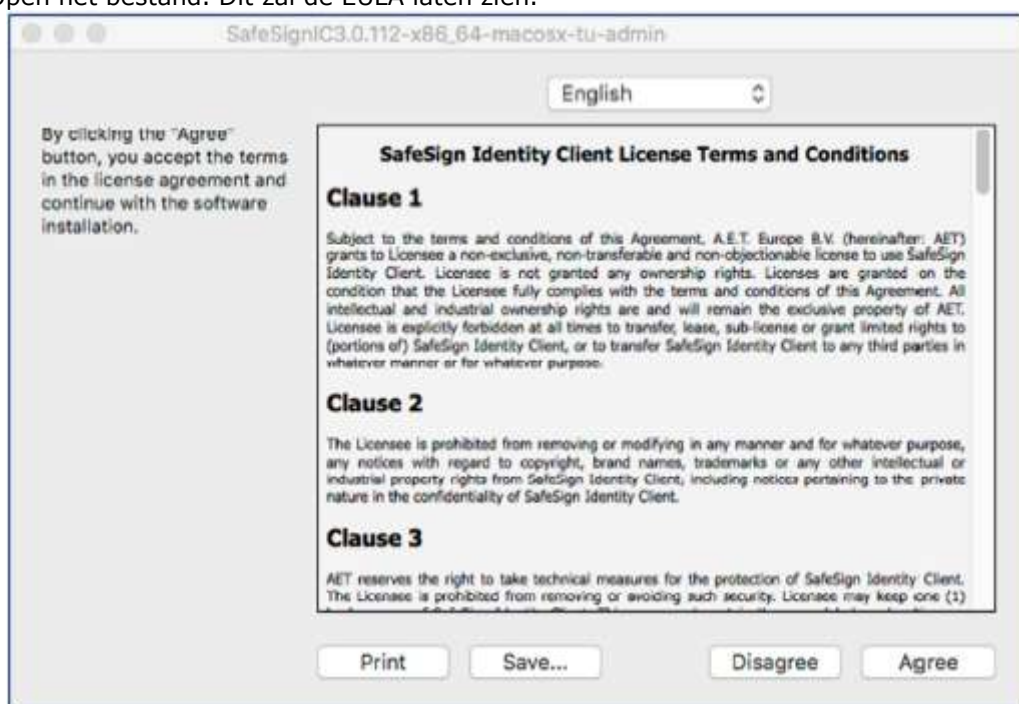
Open het bestand. Dit zal de EULA laten zien.

SafeSignIC3.0.112-x86_64-macosx-tu-admin

English

By clicking the "Agree" button, you accept the terms in the license agreement and continue with the software installation.

SafeSign Identity Client License Terms and Conditions

Clause 1

Subject to the terms and conditions of this Agreement, A.E.T. Europe B.V. (hereinafter: AET) grants to Licensee a non-exclusive, non-transferable and non-objectionable license to use SafeSign Identity Client. Licensee is not granted any ownership rights. Licenses are granted on the condition that the Licensee fully complies with the terms and conditions of this Agreement. All intellectual and industrial ownership rights are and will remain the exclusive property of AET. Licensee is explicitly forbidden at all times to transfer, lease, sub-license or grant limited rights to (portions of) SafeSign Identity Client, or to transfer SafeSign Identity Client to any third parties in whatever manner or for whatever purpose.

Clause 2

The Licensee is prohibited from removing or modifying in any manner and for whatever purpose, any notices with regard to copyright, brand names, trademarks or any other intellectual or industrial property rights from SafeSign Identity Client, including notices pertaining to the private nature in the confidentiality of SafeSign Identity Client.

Clause 3

AET reserves the right to take technical measures for the protection of SafeSign Identity Client. The Licensee is prohibited from removing or avoiding such security. Licensee may keep one (1) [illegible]

Print Save... Disagree Agree